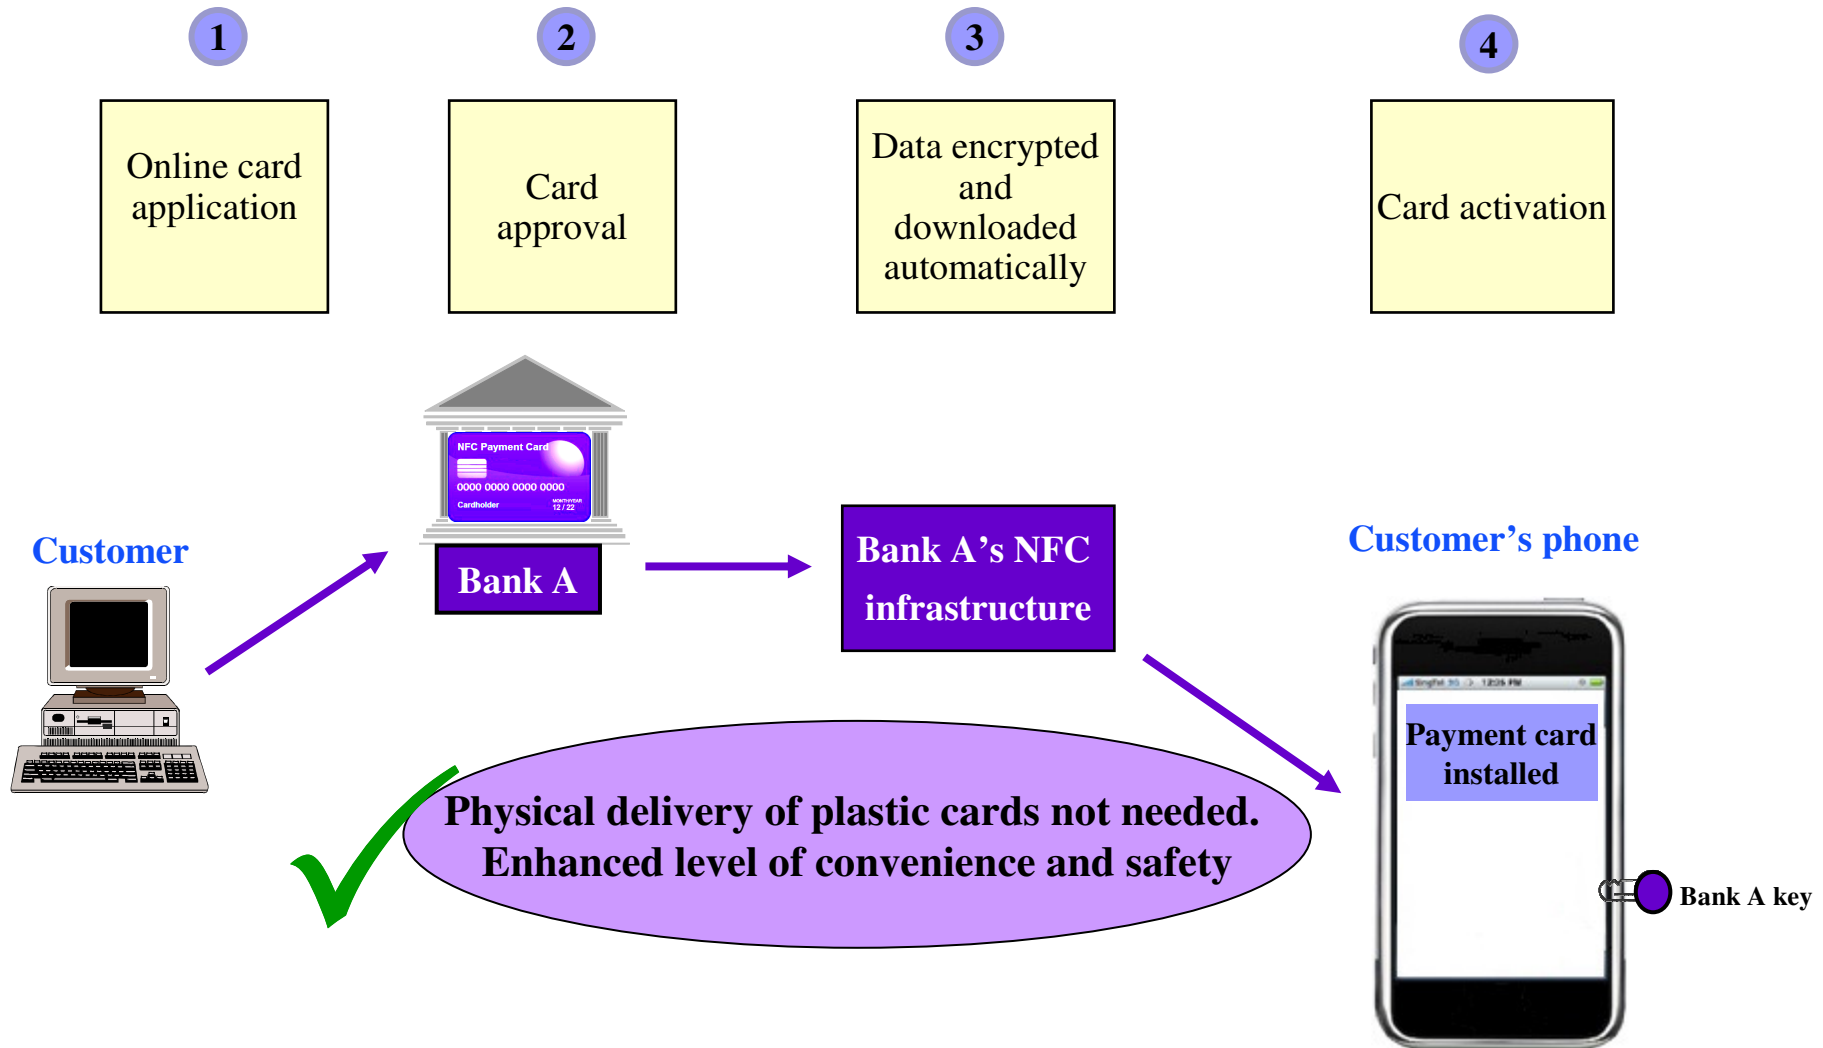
1

Online card application

2

Card approval

3

Data encrypted and downloaded automatically

4

Card activation

NFC Payment Card

0000 0000 0000 0000

Cardholder

MONTH/YEAR 12 / 22

Bank A

Customer

Bank A's NFC infrastructure

Customer's phone

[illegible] 12:26 PM

Payment card installed

Bank A key

Physical delivery of plastic cards not needed. Enhanced level of convenience and safety